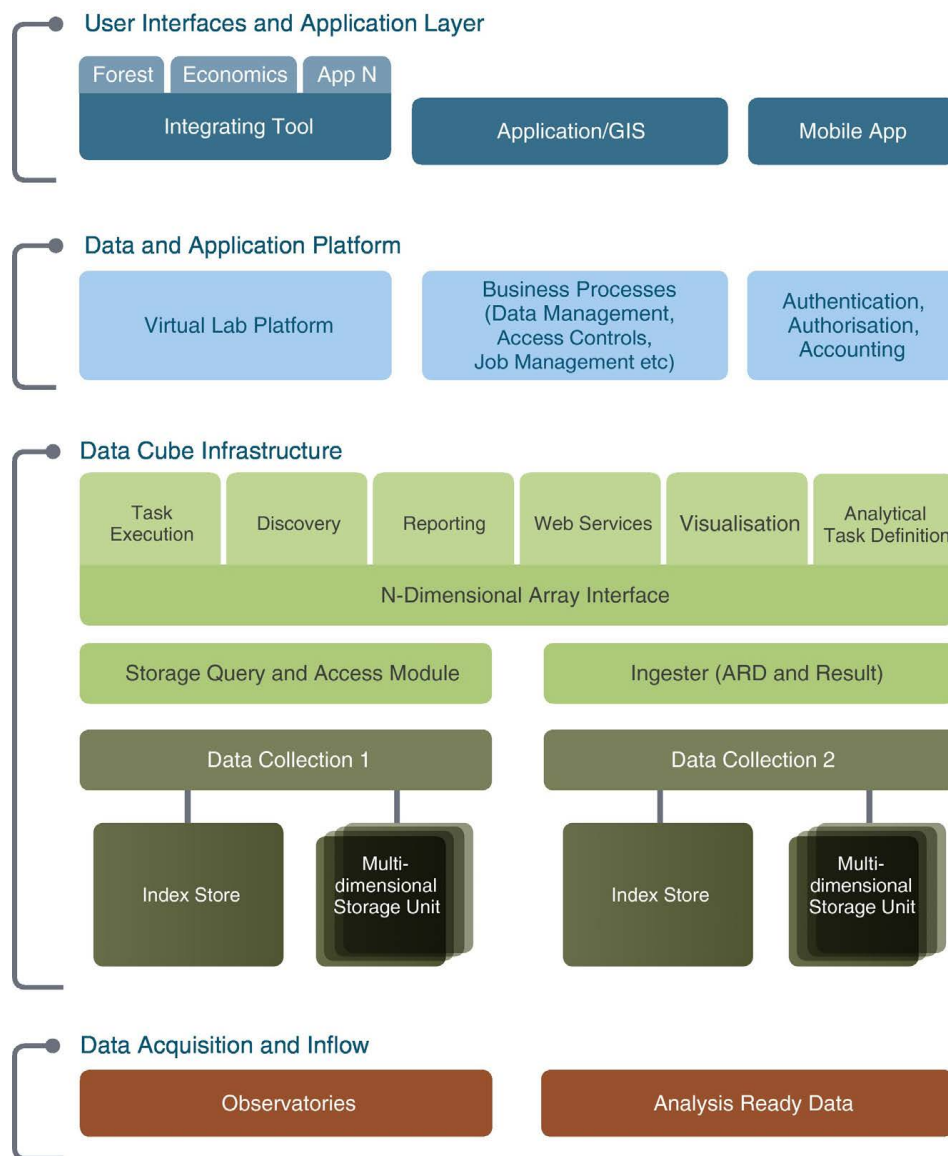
User Interfaces and Application Layer

Forest Economics App N

Integrating Tool

Application/GIS

Mobile App

Data and Application Platform

Virtual Lab Platform

Business Processes (Data Management, Access Controls, Job Management etc)

Authentication, Authorisation, Accounting

Data Cube Infrastructure

Task Execution

Discovery

Reporting

Web Services

Visualisation

Analytical Task Definition

N-Dimensional Array Interface

Storage Query and Access Module

Ingester (ARD and Result)

Data Collection 1

Data Collection 2

Index Store

Multi-dimensional Storage Unit

Index Store

Multi-dimensional Storage Unit

Data Acquisition and Inflow

Observatories

Analysis Ready Data